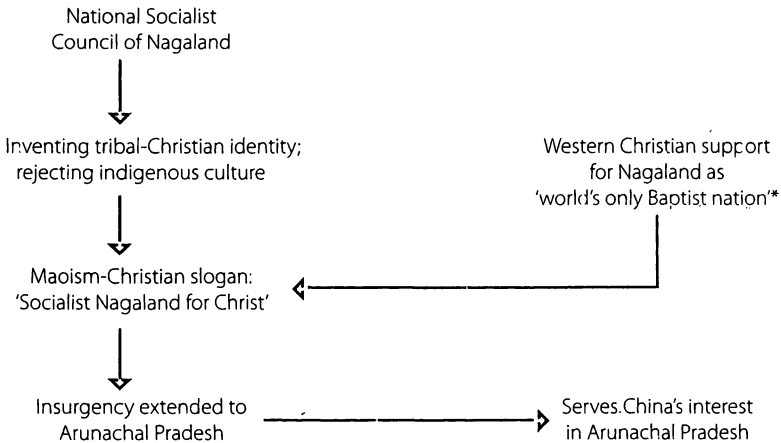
National Socialist Council of Nagaland

Inventing tribal-Christian identity; rejecting indigenous culture

Western Christian support for Nagaland as 'world's only Baptist nation'*

Maoism-Christian slogan: 'Socialist Nagaland for Christ'

Insurgency extended to Arunachal Pradesh

Serves China's interest in Arunachal Pradesh